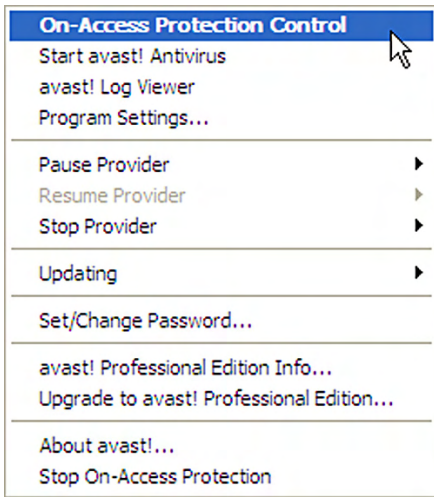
On-Access Protection Control
Start avast! Antivirus
avast! Log Viewer
Program Settings...

Pause Provider
Resume Provider
Stop Provider

Updating

Set/Change Password...

avast! Professional Edition Info...
Upgrade to avast! Professional Edition...

About avast!...
Stop On-Access Protection